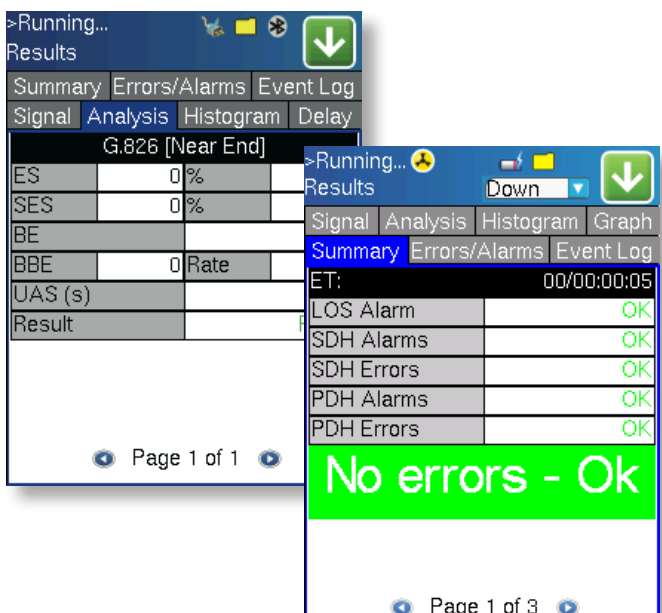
>Running...
Results

Summary | Errors/Alarms | Event Log
Signal | Analysis | Histogram | Delay

| G.826 [Near End] | | | |
|---|---|---|---|
| ES | 0 | % | |
| SES | 0 | % | |
| BE | | | |
| BBE | 0 | Rate | |
| UAS (s) | | | |
| Result | | | |

Page 1 of 1

>Running...
Results
Down

Signal | Analysis | Histogram | Graph
Summary | Errors/Alarms | Event Log

| ET: | 00/00:00:05 |
|---|---|
| LOS Alarm | OK |
| SDH Alarms | OK |
| SDH Errors | OK |
| PDH Alarms | OK |
| PDH Errors | OK |

No errors - Ok

Page 1 of 3